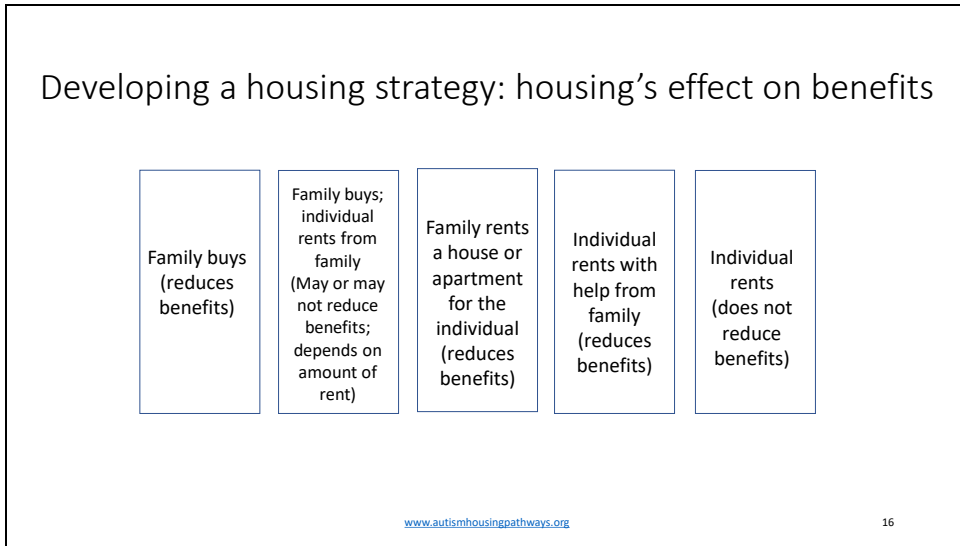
Developing a housing strategy: housing's effect on benefits

Family buys (reduces benefits)

Family buys; individual rents from family (May or may not reduce benefits; depends on amount of rent)

Family rents a house or apartment for the individual (reduces benefits)

Individual rents with help from family (reduces benefits)

Individual rents (does not reduce benefits)

www.autismhousingpathways.org

16